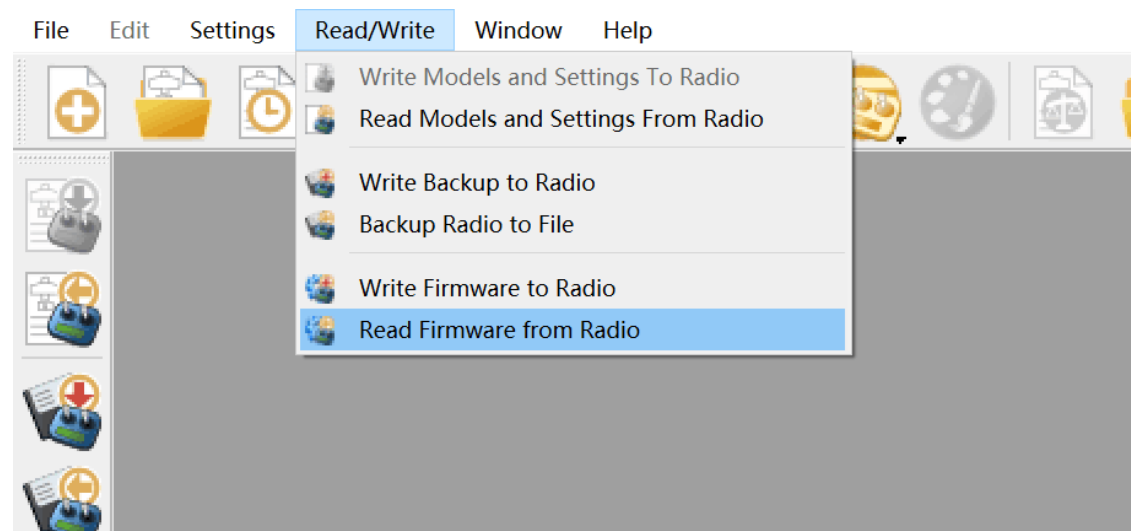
File Edit Settings Read/Write Window Help

Write Models and Settings To Radio
Read Models and Settings From Radio

Write Backup to Radio
Backup Radio to File

Write Firmware to Radio
Read Firmware from Radio